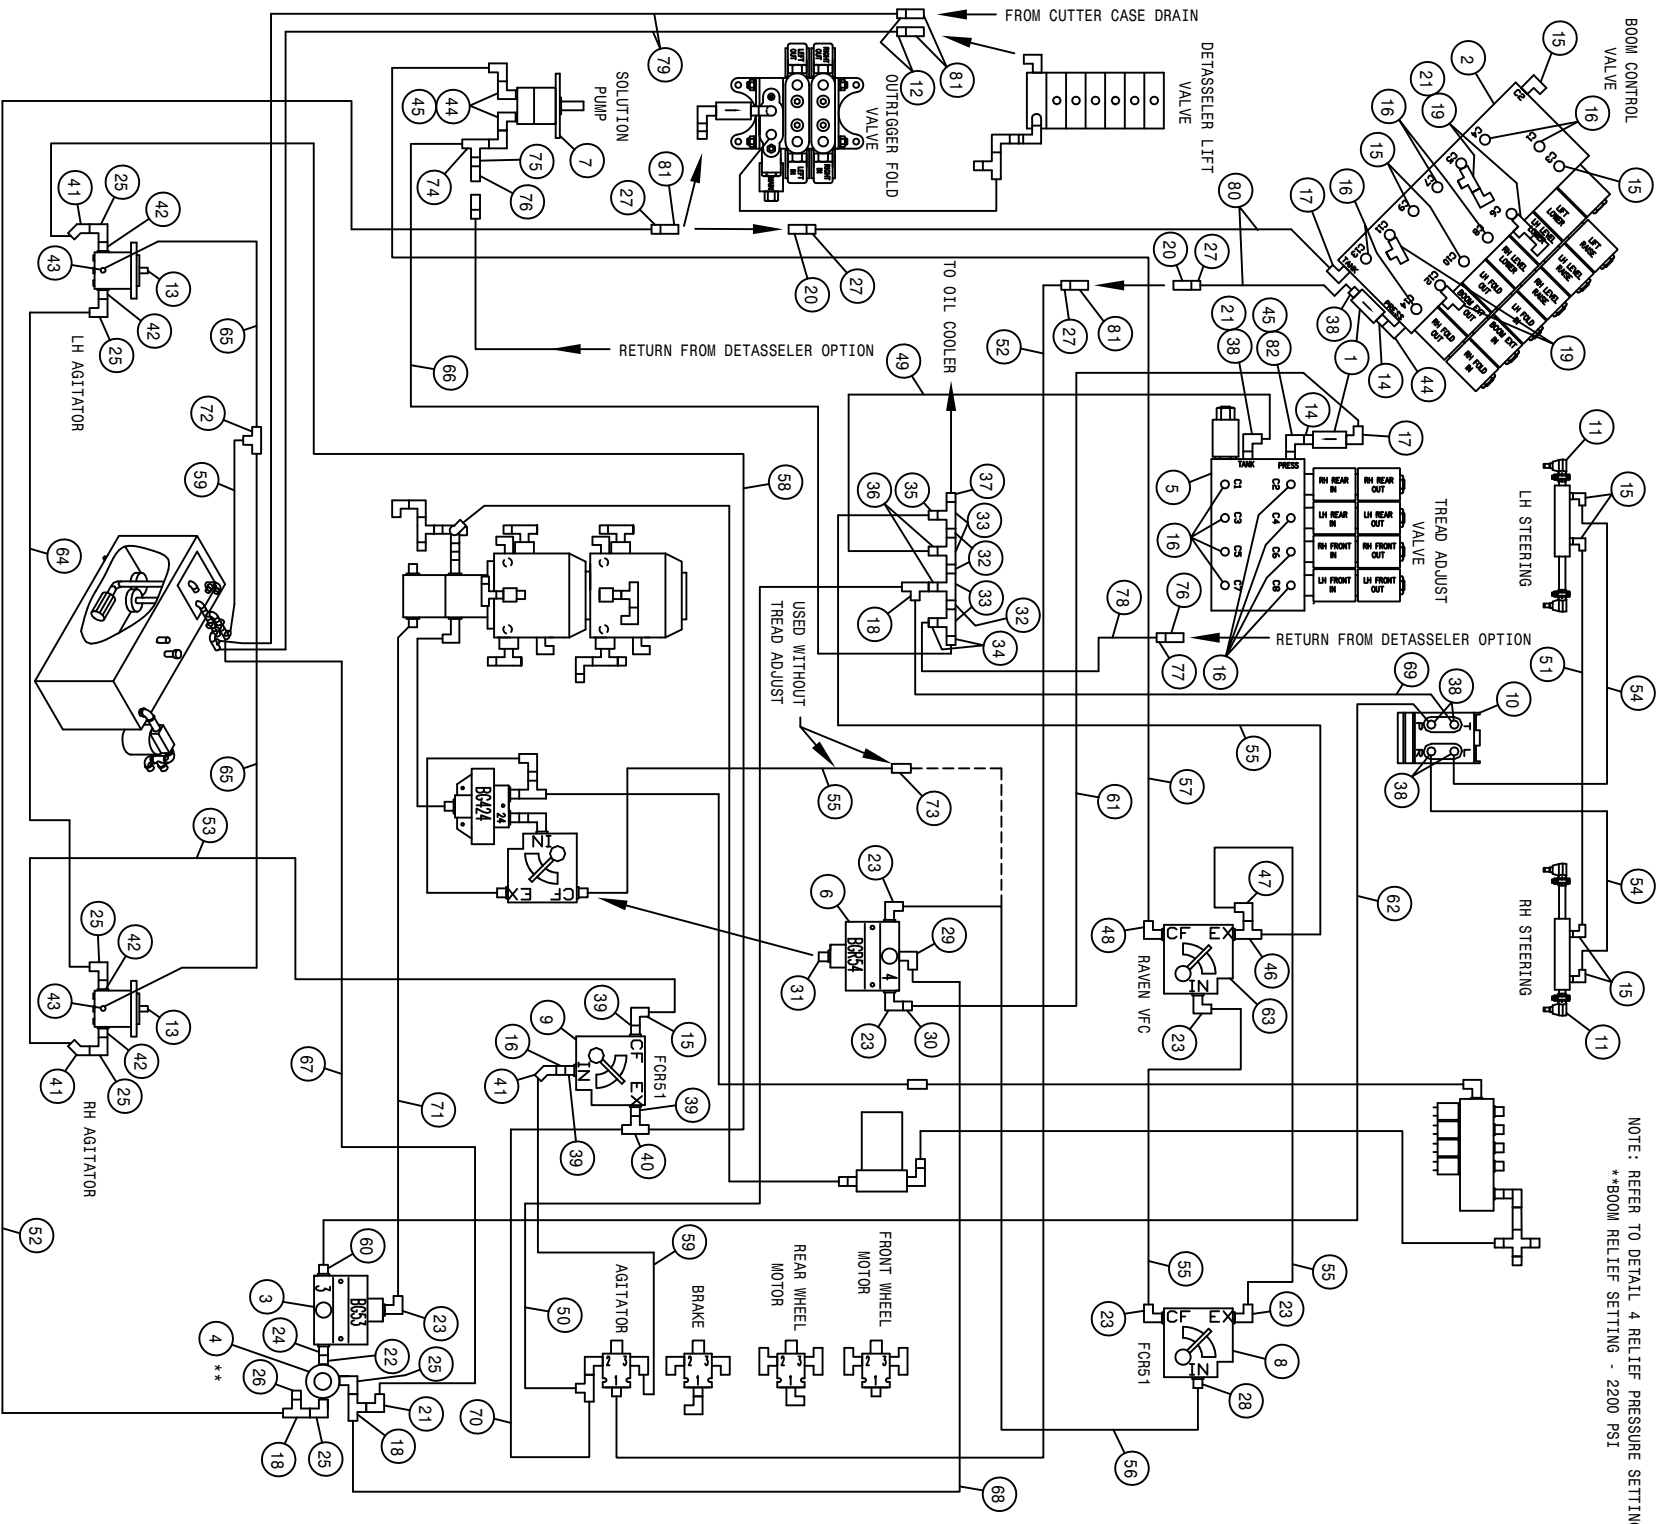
FROM CUTTER CASE DRAIN

79

12

81

SOLUTION PUMP

OUTRIGGER FOLD VALVE

DETASSELER LIFT VALVE

BOOM CONTROL VALVE

15

2

21

19

16

15

45

44

7

75

74

76

27

81

20

27

80

17

20

27

16

15

41

25

42

43

13

42

25

LH AGITATOR

65

66

RETURN FROM DETASSELER OPTION

TO OIL COOLER

52

27

81

21

45

38

82

1

14

44

38

19

49

37

35

36

33

32

33

32

34

18

14

17

5

TREAD ADJUST VALVE

16

LH STEERING

11

15

72

59

58

64

USED WITHOUT TREAD ADJUST

78

76

77

RETURN FROM DETASSELER OPTION

16

69

38

10

51

54

38

55

55

73

61

57

65

BG424

24

IN

CF EX

53

25

42

43

13

42

25

41

RH AGITATOR

23

6

BG54

4

29

31

23

30

47

48

CF EX

46

IN

RAVEN VFC

63

23

62

54

RH STEERING

15

11

67

9

39

15

16

41

FCR51

IN

CF

EX

39

39

40

71

52

60

3

BG53

23

24

22

4

**

26

25

21

18

25

18

70

50

59

AGITATOR

BRAKE

REAR WHEEL MOTOR

FRONT WHEEL MOTOR

55

55

23

CF EX

23

FCR51

IN

8

28

56

68

NOTE: REFER TO DETAIL 4 RELIEF PRESSURE SETTIN
**BOOM RELIEF SETTING - 2200 PSI